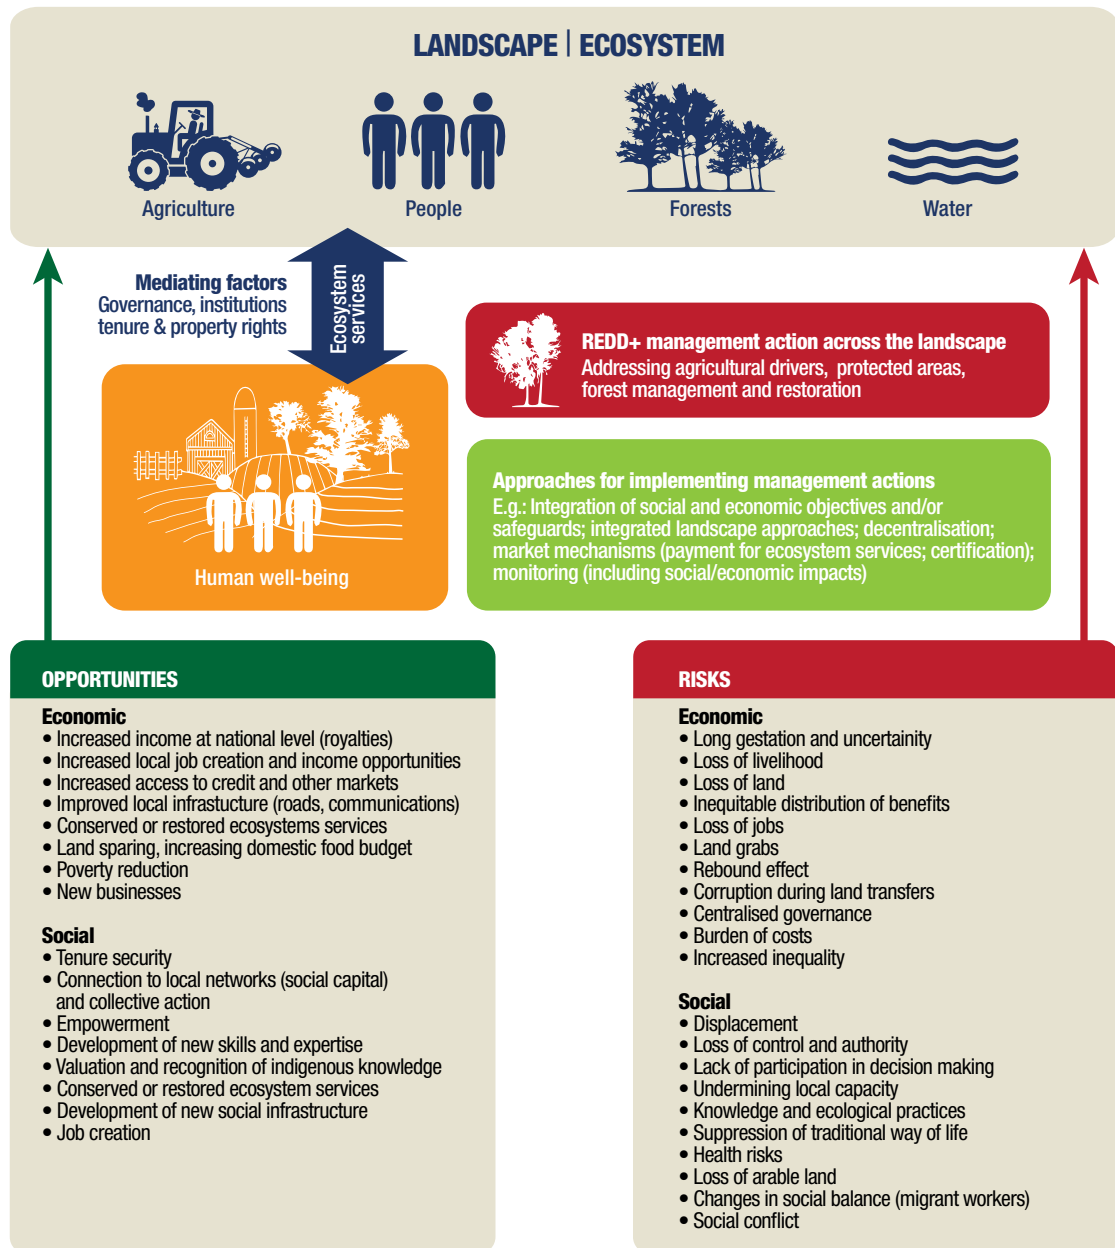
LANDSCAPE | ECOSYSTEM

Agriculture

People

Forests

Water

Mediating factors
Governance, institutions tenure & property rights

Ecosystem services

Human well-being

REDD+ management action across the landscape
Addressing agricultural drivers, protected areas, forest management and restoration

Approaches for implementing management actions
E.g.: Integration of social and economic objectives and/or safeguards; integrated landscape approaches; decentralisation; market mechanisms (payment for ecosystem services; certification); monitoring (including social/economic impacts)

OPPORTUNITIES

Economic
• Increased income at national level (royalties)
• Increased local job creation and income opportunities
• Increased access to credit and other markets
• Improved local infrastucture (roads, communications)
• Conserved or restored ecosystems services
• Land sparing, increasing domestic food budget
• Poverty reduction
• New businesses

Social
• Tenure security
• Connection to local networks (social capital) and collective action
• Empowerment
• Development of new skills and expertise
• Valuation and recognition of indigenous knowledge
• Conserved or restored ecosystem services
• Development of new social infrastructure
• Job creation

RISKS

Economic
• Long gestation and uncertainity
• Loss of livelihood
• Loss of land
• Inequitable distribution of benefits
• Loss of jobs
• Land grabs
• Rebound effect
• Corruption during land transfers
• Centralised governance
• Burden of costs
• Increased inequality

Social
• Displacement
• Loss of control and authority
• Lack of participation in decision making
• Undermining local capacity
• Knowledge and ecological practices
• Suppression of traditional way of life
• Health risks
• Loss of arable land
• Changes in social balance (migrant workers)
• Social conflict